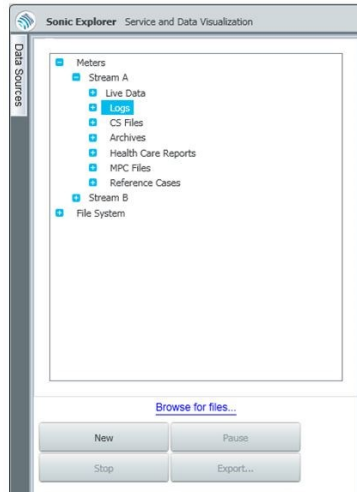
Sonic Explorer Service and Data Visualization

Data Sources

Meters
Stream A
Live Data
Logs
CS Files
Archives
Health Care Reports
MPC Files
Reference Cases
Stream B
File System

Browse for files...

New
Pause
Stop
Export...